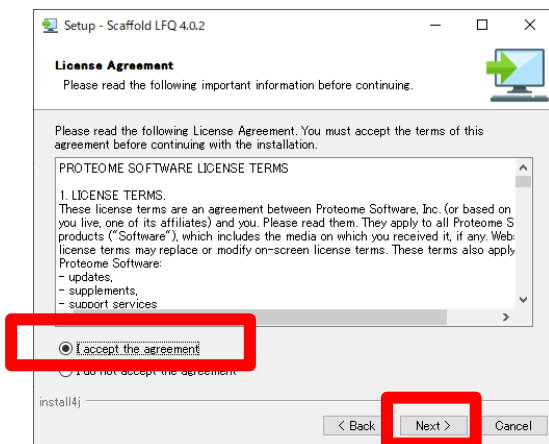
Setup - Scaffold LFQ 4.0.2

License Agreement
Please read the following important information before continuing.

Please read the following License Agreement. You must accept the terms of this agreement before continuing with the installation.

PROTEOME SOFTWARE LICENSE TERMS

1. LICENSE TERMS.
These license terms are an agreement between Proteome Software, Inc. (or based on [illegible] you live, one of its affiliates) and you. Please read them. They apply to all Proteome S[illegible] products ("Software"), which includes the media on which you received it, if any. Web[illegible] license terms may replace or modify on-screen license terms. These terms also apply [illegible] Proteome Software:
- updates,
- supplements,
- support services

I accept the agreement
I do not accept the agreement

install4j

< Back
Next >
Cancel